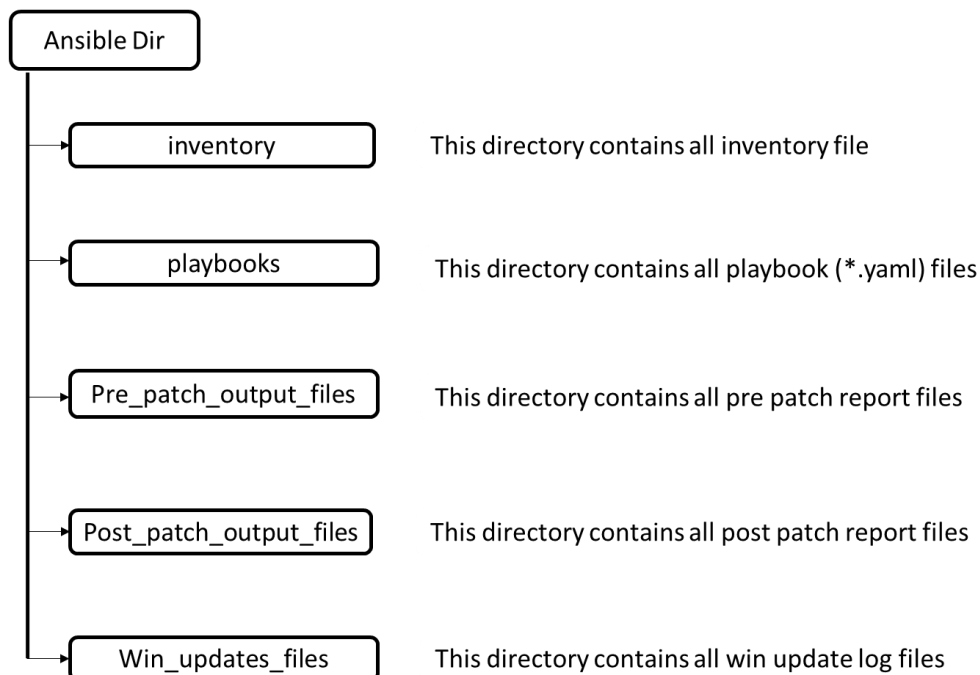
Ansible Dir

inventory

This directory contains all inventory file

playbooks

This directory contains all playbook (*.yaml) files

Pre_patch_output_files

This directory contains all pre patch report files

Post_patch_output_files

This directory contains all post patch report files

Win_updates_files

This directory contains all win update log files